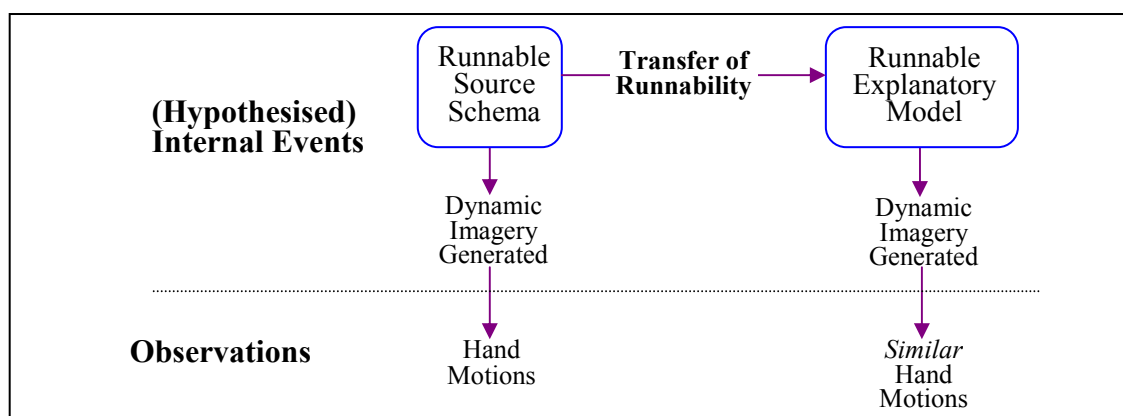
(Hypothesised) Internal Events

Runnable Source Schema

Transfer of Runnability

Runnable Explanatory Model

Dynamic Imagery Generated

Dynamic Imagery Generated

Observations

Hand Motions

*Similar* Hand Motions